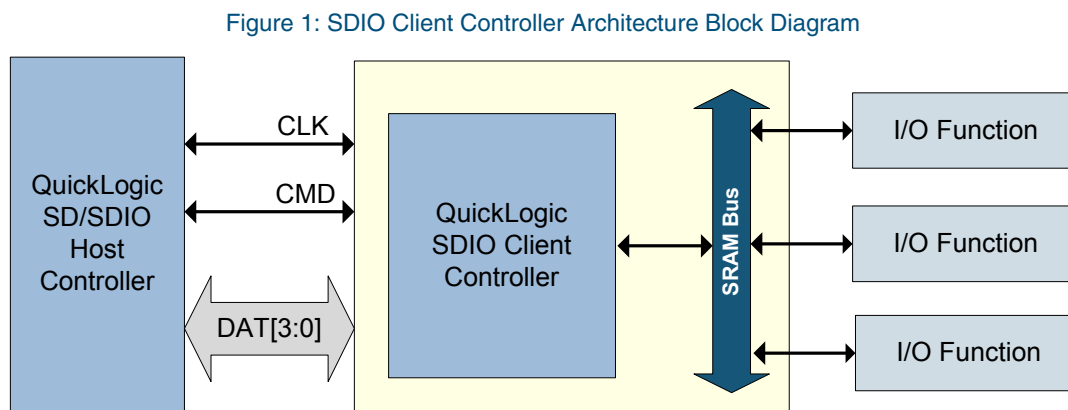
Figure 1: SDIO Client Controller Architecture Block Diagram

QuickLogic SD/SDIO Host Controller

CLK

CMD

DAT[3:0]

QuickLogic SDIO Client Controller

SRAM Bus

I/O Function

I/O Function

I/O Function